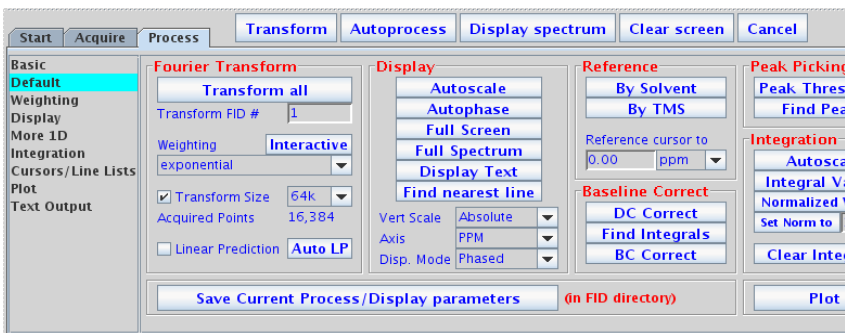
Start | Acquire | Process

Transform | Autoprocess | Display spectrum | Clear screen | Cancel

Basic
Default
Weighting
Display
More 1D
Integration
Cursors/Line Lists
Plot
Text Output

Fourier Transform
Transform all
Transform FID # 1
Weighting Interactive
exponential
✔ Transform Size 64k
Acquired Points 16,384
Linear Prediction Auto LP

Display
Autoscale
Autophase
Full Screen
Full Spectrum
Display Text
Find nearest line
Vert Scale Absolute
Axis PPM
Disp. Mode Phased

Reference
By Solvent
By TMS
Reference cursor to
0.00 ppm

Baseline Correct
DC Correct
Find Integrals
BC Correct

Peak Picking
Peak Thres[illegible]
Find Pea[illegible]

Integration
Autosca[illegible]
Integral Va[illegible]
Normalized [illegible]
Set Norm to
Clear Inte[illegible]

Save Current Process/Display parameters (in FID directory)

Plot